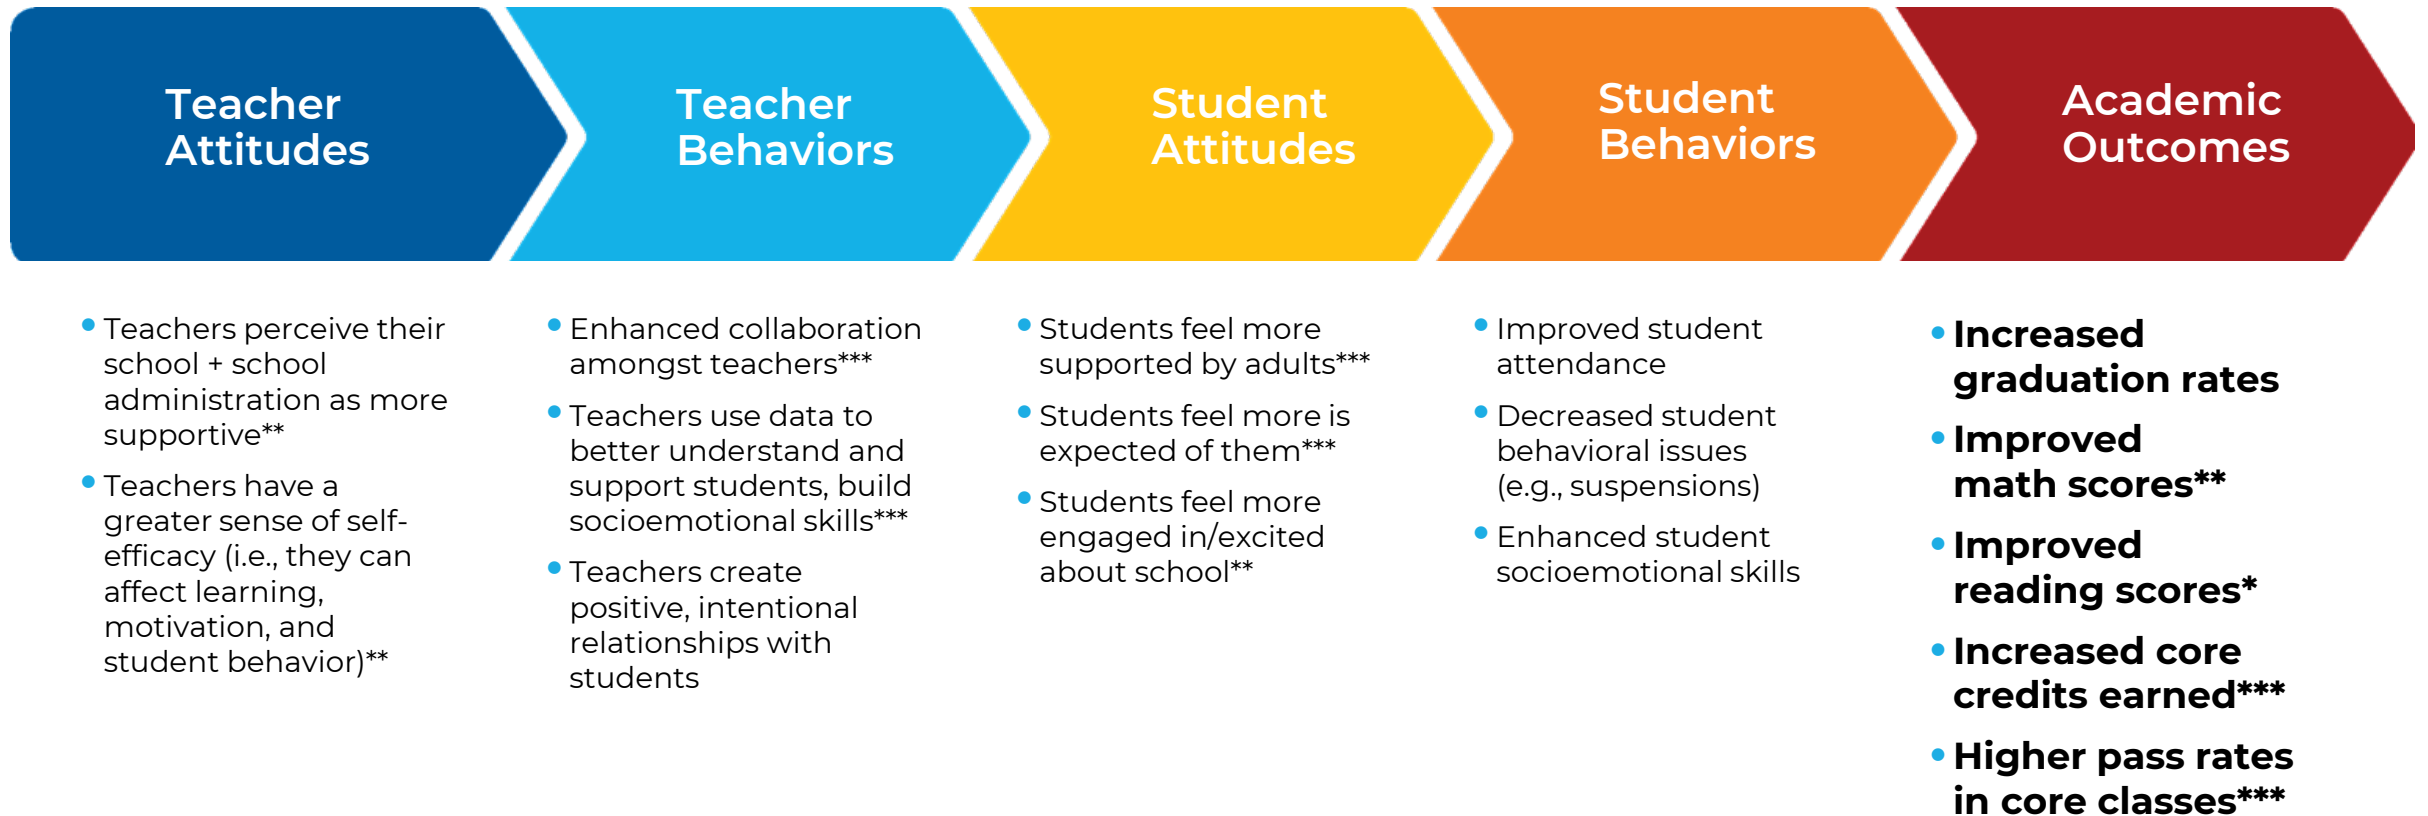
Teacher Attitudes

- Teachers perceive their school + school administration as more supportive**
- Teachers have a greater sense of self-efficacy (i.e., they can affect learning, motivation, and student behavior)**

Teacher Behaviors

- Enhanced collaboration amongst teachers***
- Teachers use data to better understand and support students, build socioemotional skills***
- Teachers create positive, intentional relationships with students

Student Attitudes

- Students feel more supported by adults***
- Students feel more is expected of them***
- Students feel more engaged in/excited about school**

Student Behaviors

- Improved student attendance
- Decreased student behavioral issues (e.g., suspensions)
- Enhanced student socioemotional skills

Academic Outcomes

- **Increased graduation rates**
- **Improved math scores****
- **Improved reading scores***
- **Increased core credits earned*****
- **Higher pass rates in core classes*****